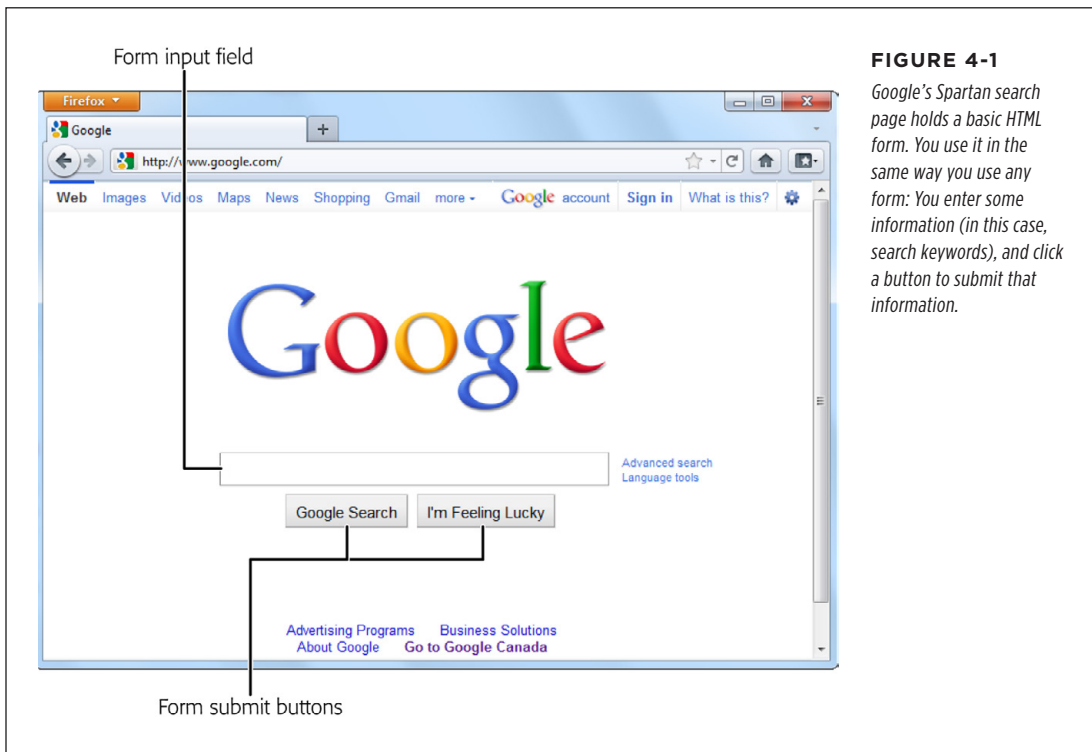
Form input field

Firefox

Google

+

http://www.google.com/

Web Images Videos Maps News Shopping Gmail more

Google account Sign in What is this?

Google

Advanced search
Language tools

Google Search I'm Feeling Lucky

Advertising Programs Business Solutions
About Google Go to Google Canada

Form submit buttons

FIGURE 4-1

Google's Spartan search page holds a basic HTML form. You use it in the same way you use any form: You enter some information (in this case, search keywords), and click a button to submit that information.